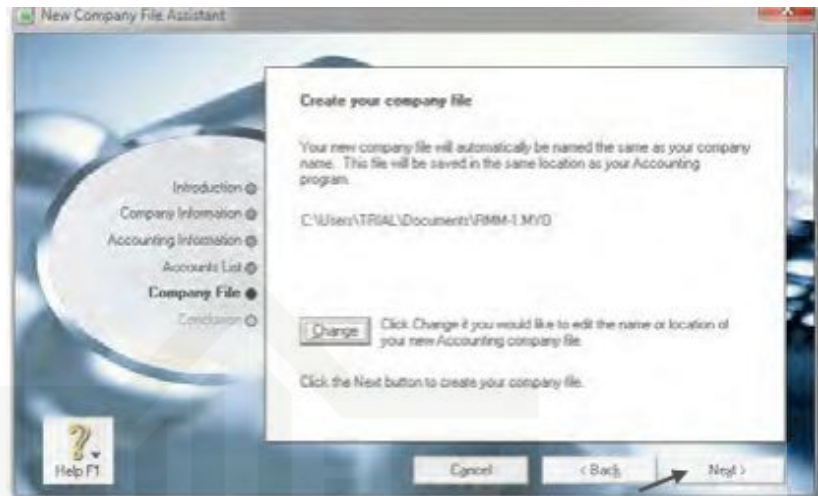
New Company File Assistant

Introduction
Company Information
Accounting Information
Accounts List
Company File
Conclusion

Create your company file

Your new company file will automatically be named the same as your company name. This file will be saved in the same location as your Accounting program.

C:\Users\TRIAL\Documents\RMM-1.MYO

Change

Click Change if you would like to edit the name or location of your new Accounting company file.

Click the Next button to create your company file.

Help F1

Cancel

< Back

Next >